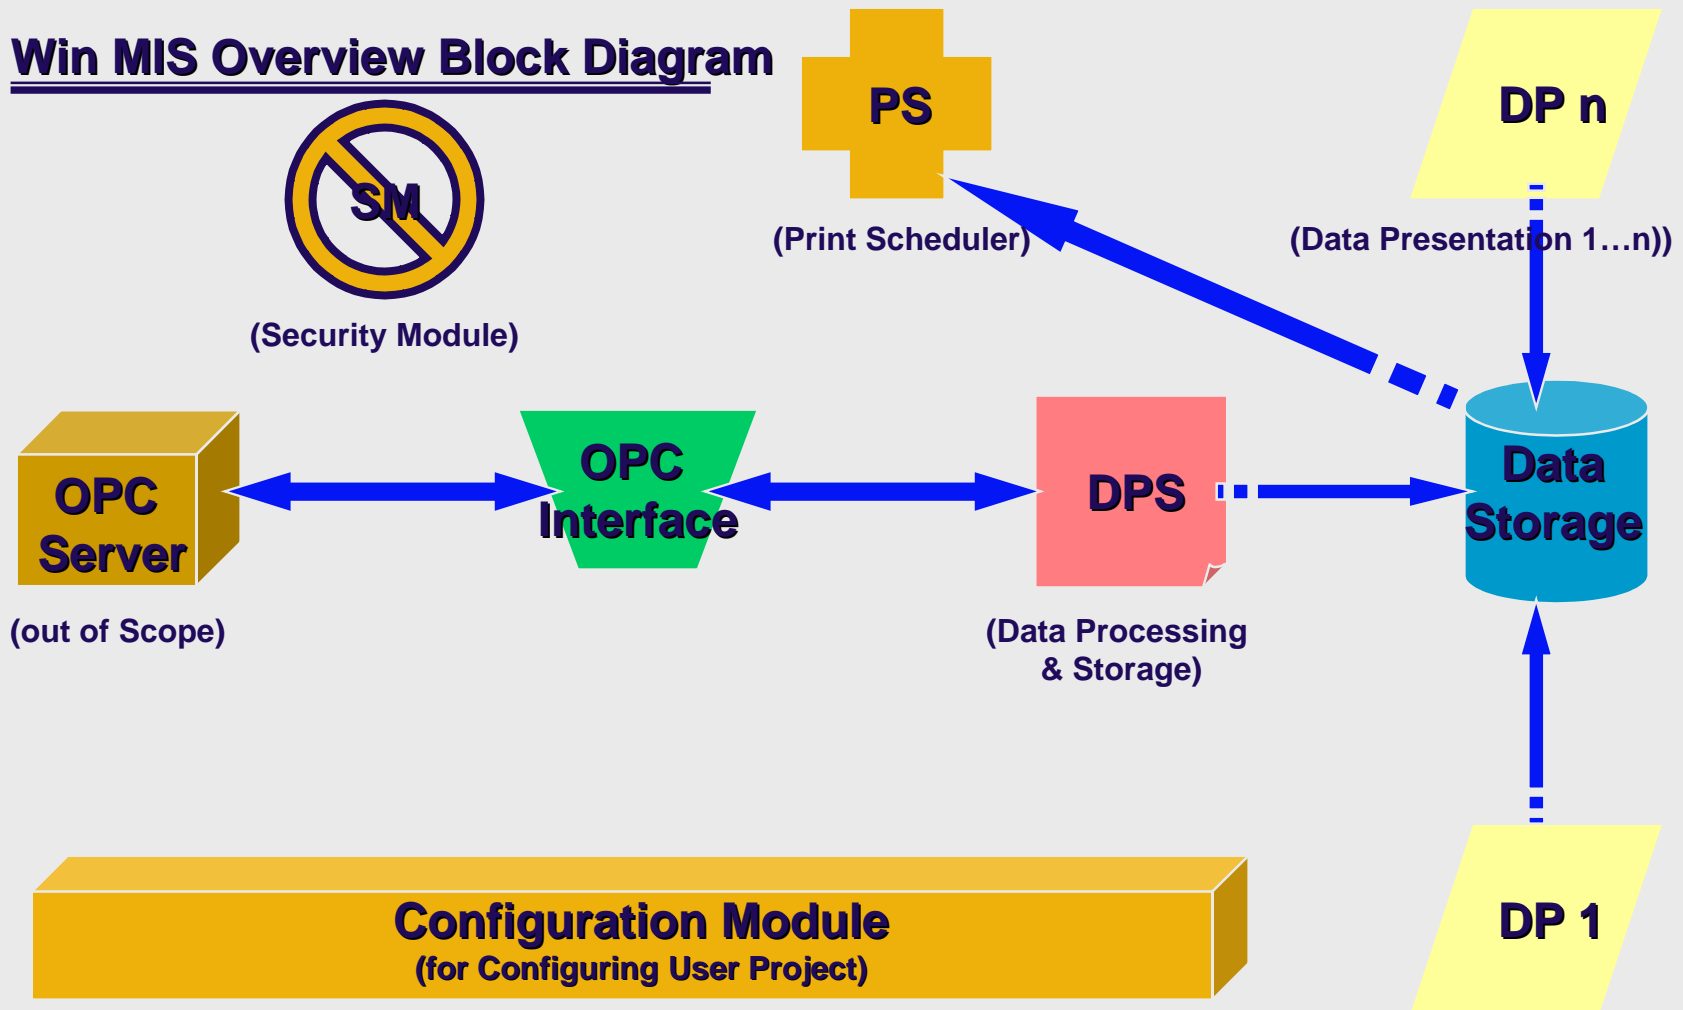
Win MIS Overview Block Diagram

PS

(Print Scheduler)

DP n

(Data Presentation 1…n))

SM

(Security Module)

OPC Server

(out of Scope)

OPC Interface

DPS

(Data Processing & Storage)

Data Storage

Configuration Module
(for Configuring User Project)

DP 1